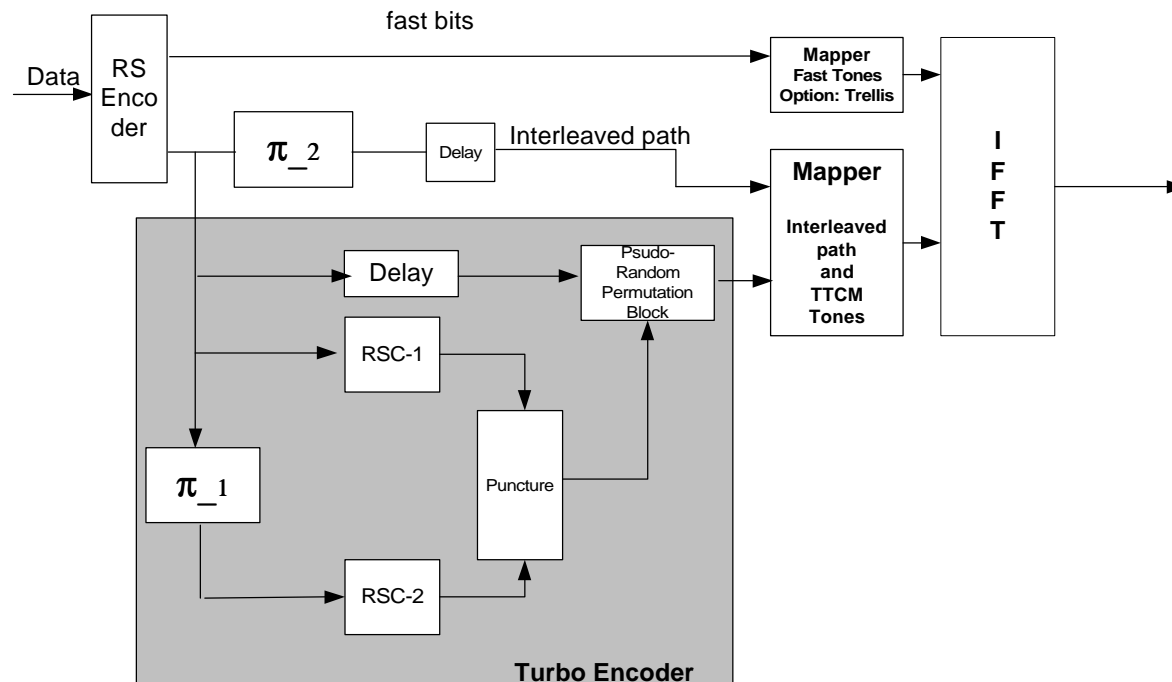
fast bits

Data

RS
Enco
der

Mapper
Fast Tones
Option: Trellis

$\pi\_2$

Delay

Interleaved path

Mapper

Interleaved
path
and
TTCM
Tones

I
F
F
T

Delay

Psudo-
Random
Permutation
Block

RSC-1

$\pi\_1$

Puncture

RSC-2

Turbo Encoder